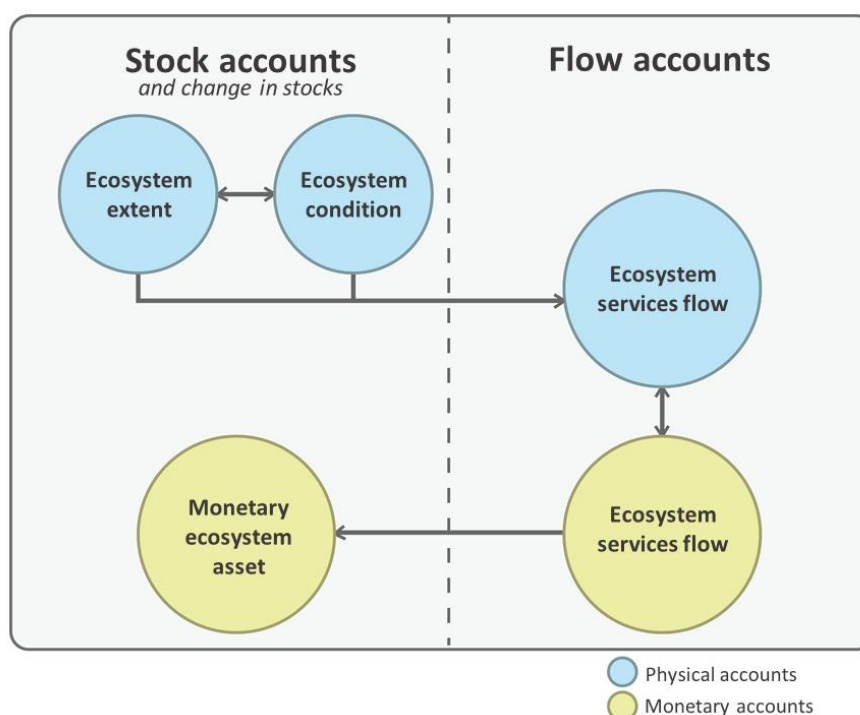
Stock accounts
and change in stocks

Flow accounts

Ecosystem extent

Ecosystem condition

Ecosystem services flow

Monetary ecosystem asset

Ecosystem services flow

Physical accounts
Monetary accounts